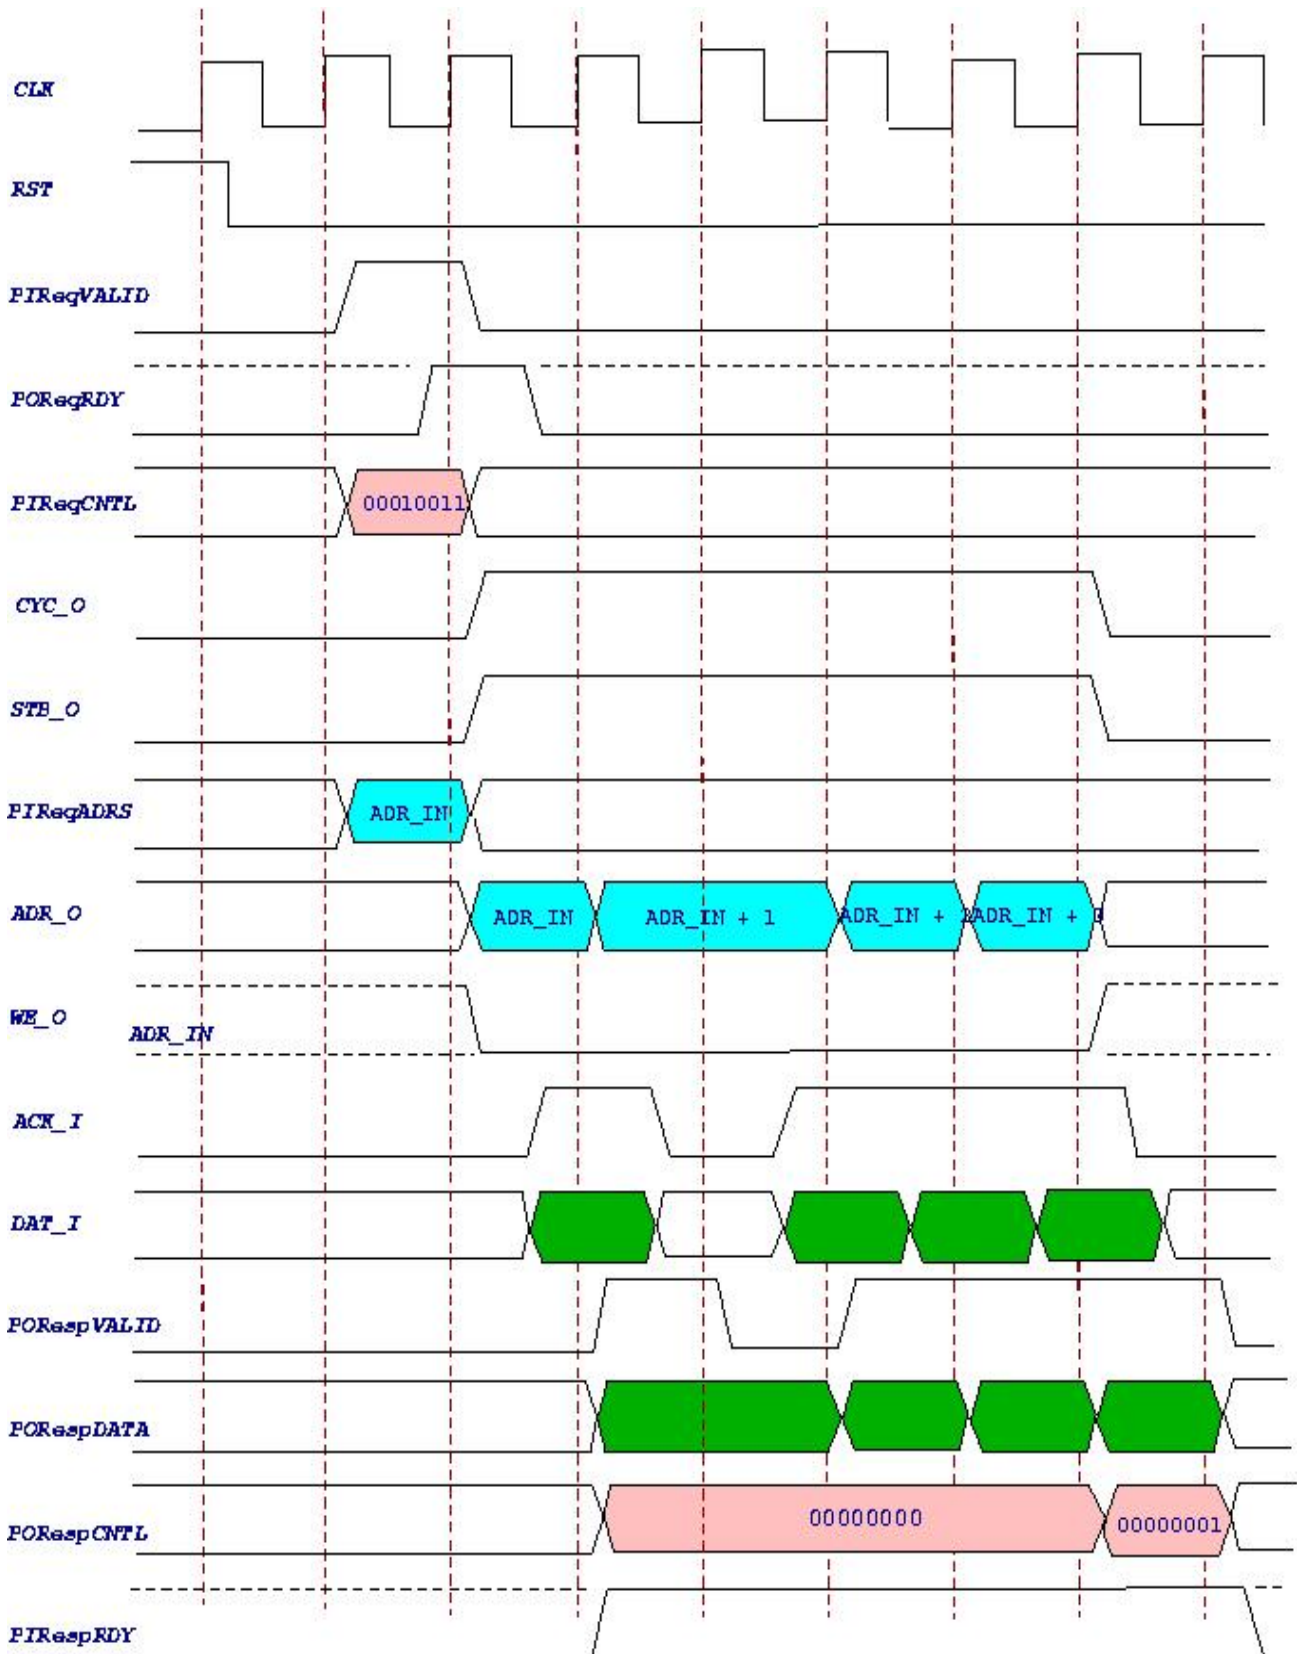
CLK

RST

PIReqVALID

POReqRDY

PIReqCNTL

00010011

CYC_O

STB_O

PIReqADRS

ADR_IN

ADR_O

ADR_IN

ADR_IN + 1

ADR_IN + 2

ADR_IN + 3

WE_O

ADR_IN

ACK_I

DAT_I

POResp VALID

POResp DATA

POResp CNTL

00000000

00000001

PIRespRDY